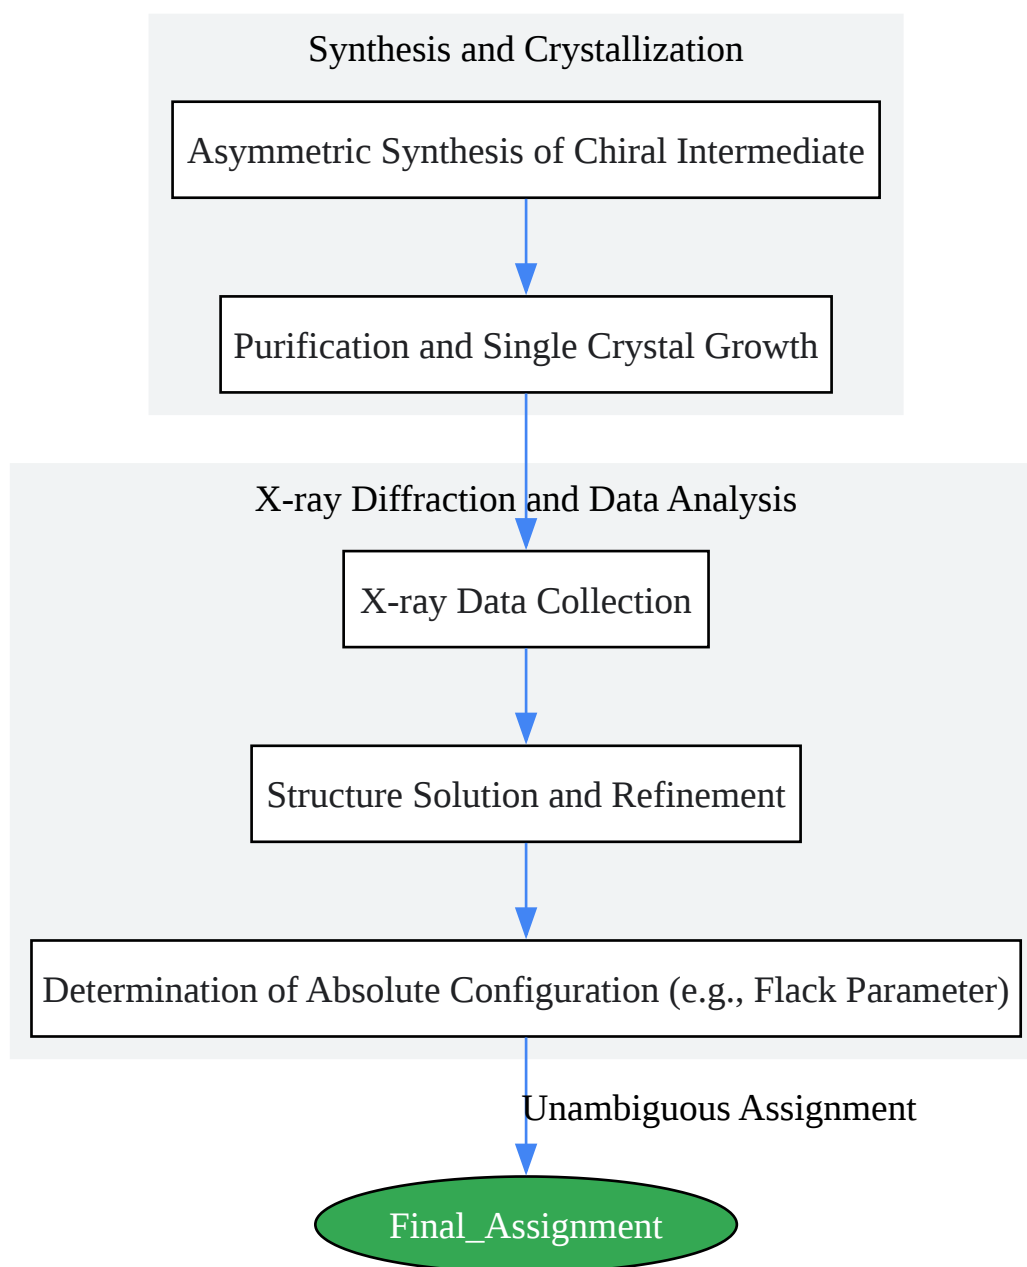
Synthesis and Crystallization

Asymmetric Synthesis of Chiral Intermediate

Purification and Single Crystal Growth

X-ray Diffraction and Data Analysis

X-ray Data Collection

Structure Solution and Refinement

Determination of Absolute Configuration (e.g., Flack Parameter)

Unambiguous Assignment

Final_Assignment